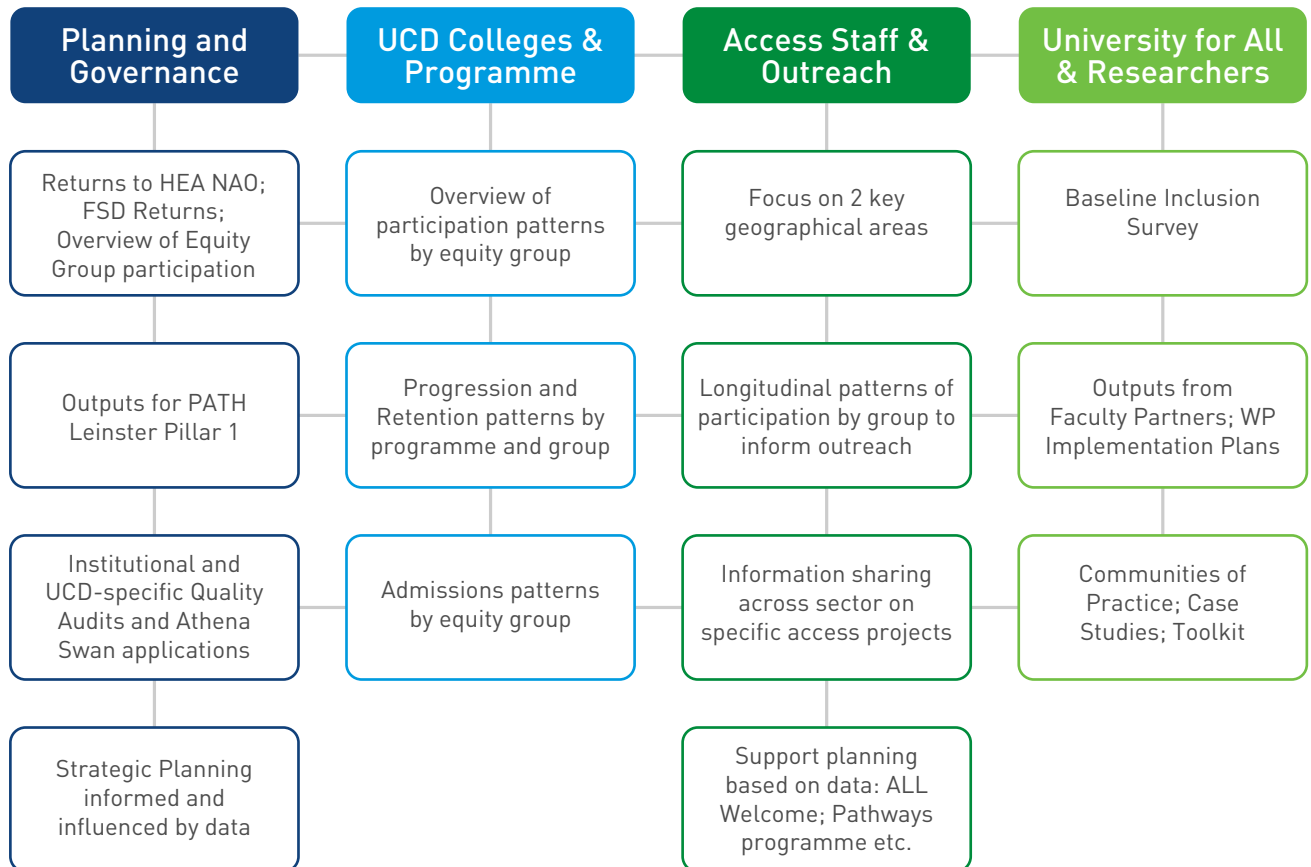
Planning and Governance

Returns to HEA NAO; FSD Returns; Overview of Equity Group participation

Outputs for PATH Leinster Pillar 1

Institutional and UCD-specific Quality Audits and Athena Swan applications

Strategic Planning informed and influenced by data

UCD Colleges & Programme

Overview of participation patterns by equity group

Progression and Retention patterns by programme and group

Admissions patterns by equity group

Access Staff & Outreach

Focus on 2 key geographical areas

Longitudinal patterns of participation by group to inform outreach

Information sharing across sector on specific access projects

Support planning based on data: ALL Welcome; Pathways programme etc.

University for All & Researchers

Baseline Inclusion Survey

Outputs from Faculty Partners; WP Implementation Plans

Communities of Practice; Case Studies; Toolkit